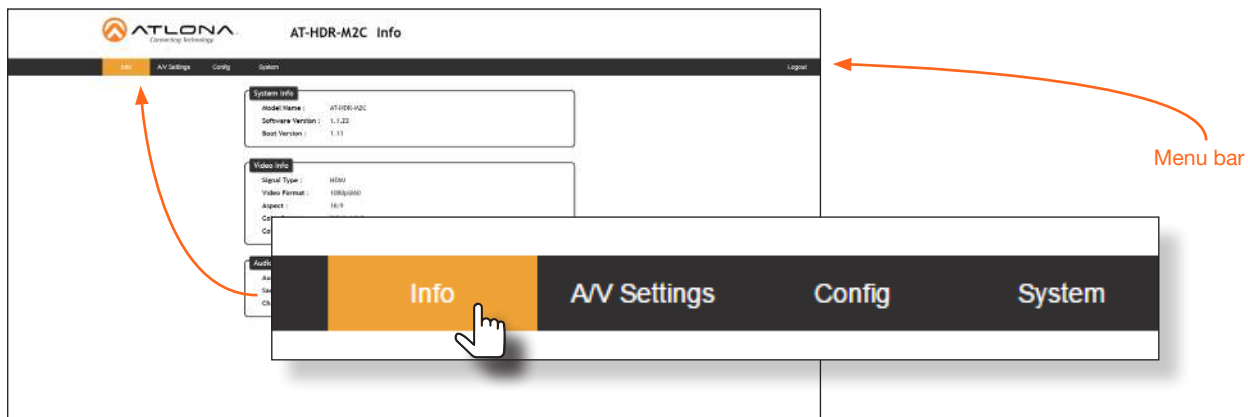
ATLONA
Connecting Technology

AT-HDR-M2C Info

Info A/V Settings Config System Logout

System Info
Model Name : AT-HDR-M2C
Software Version : 1.1.22
Boot Version : 1.11

Video Info
Signal Type : HDMI
Video Format : 1080p/60
Aspect : 16:9
Co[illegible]
Co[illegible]

Audio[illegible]
Au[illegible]
Sa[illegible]
Ch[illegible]

Info A/V Settings Config System

Menu bar